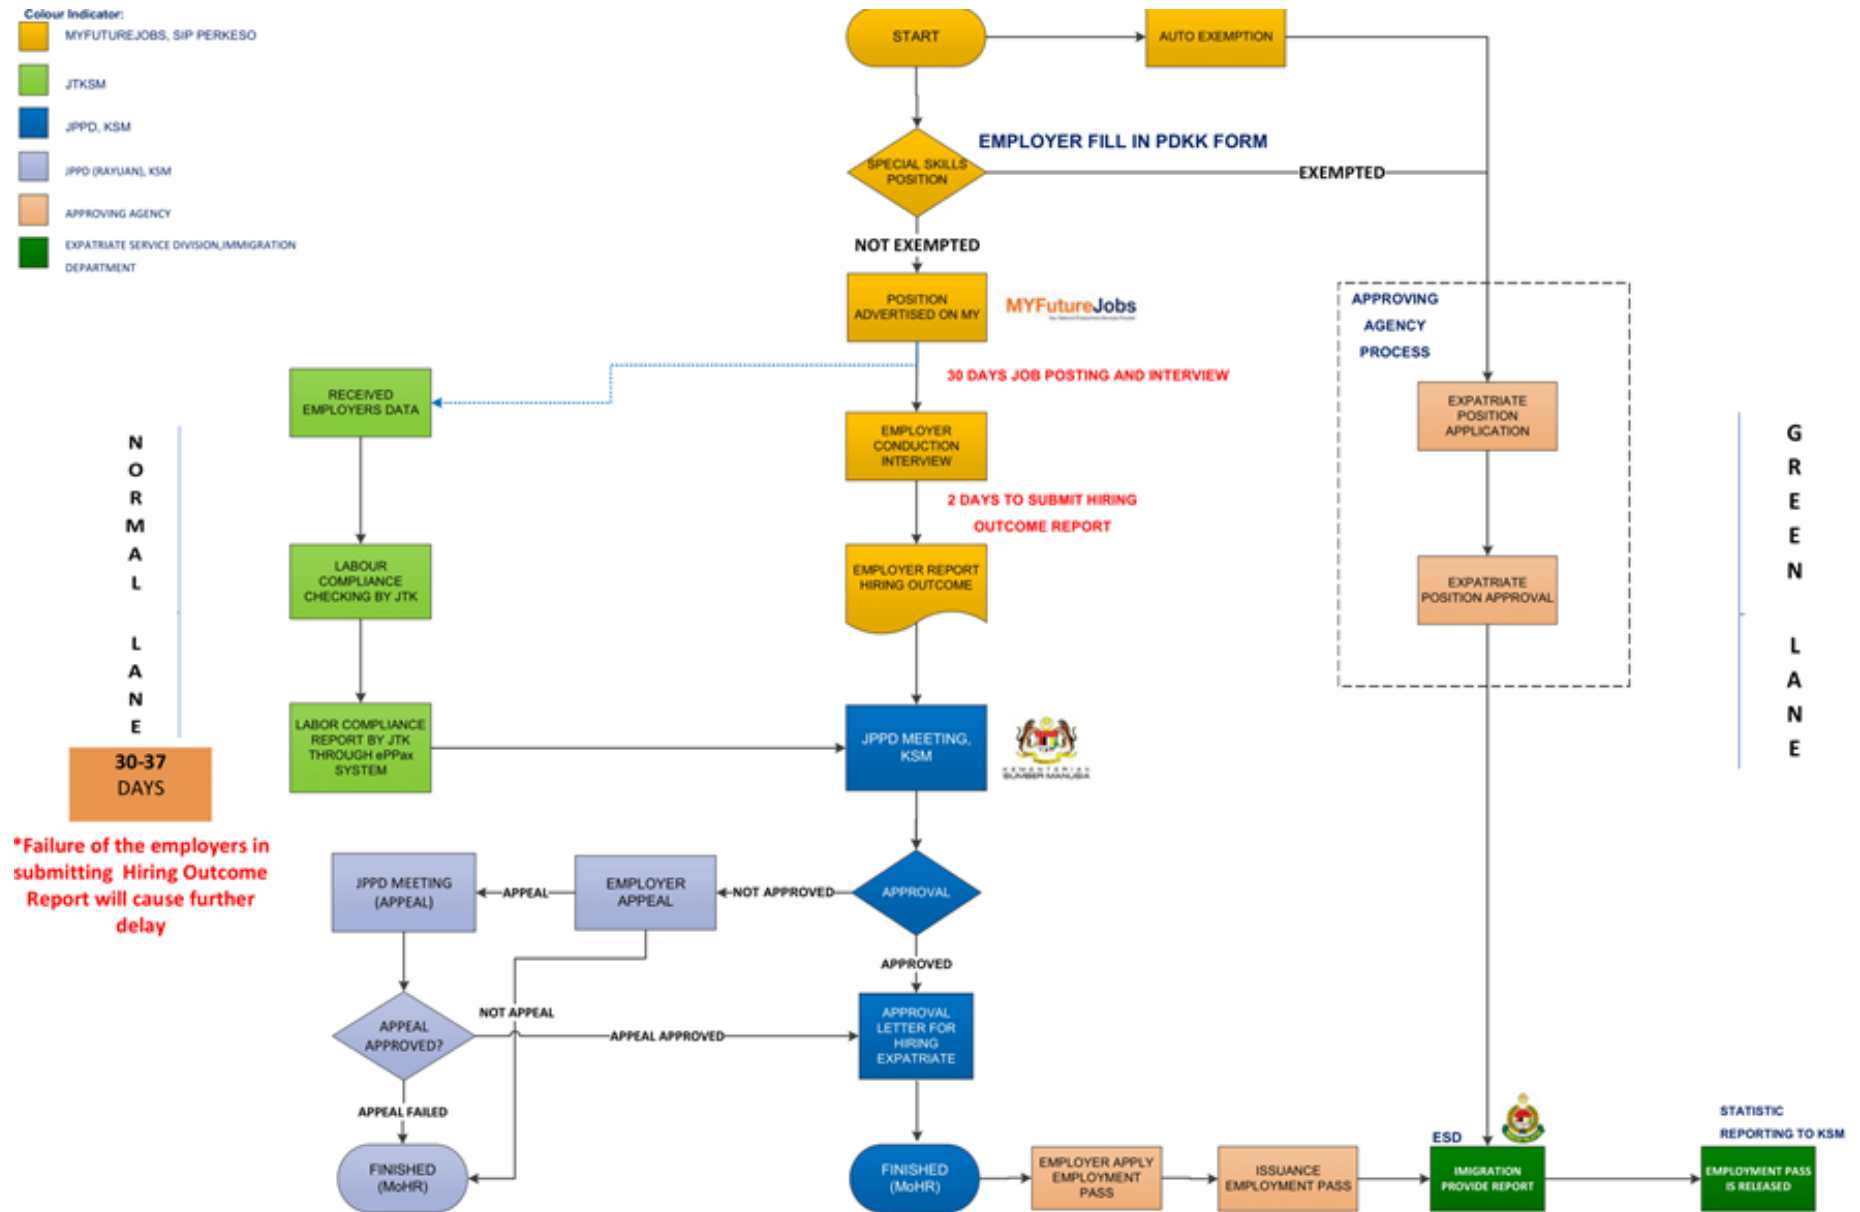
Colour Indicator:
MYFUTUREJOBS, SIP PERKESO
JTKSM
JPPD, KSM
JPPD (RAYUAN), KSM
APPROVING AGENCY
EXPATRIATE SERVICE DIVISION,IMMIGRATION DEPARTMENT

START
AUTO EXEMPTION
EMPLOYER FILL IN PDKK FORM
SPECIAL SKILLS POSITION
EXEMPTED
NOT EXEMPTED
POSITION ADVERTISED ON MY
MYFutureJobs
30 DAYS JOB POSTING AND INTERVIEW
RECEIVED EMPLOYERS DATA
EMPLOYER CONDUCTION INTERVIEW
2 DAYS TO SUBMIT HIRING OUTCOME REPORT
APPROVING AGENCY PROCESS
EXPATRIATE POSITION APPLICATION
EXPATRIATE POSITION APPROVAL
NORMAL LANE
GREEN LANE
LABOUR COMPLIANCE CHECKING BY JTK
EMPLOYER REPORT HIRING OUTCOME
LABOR COMPLIANCE REPORT BY JTK THROUGH ePPax SYSTEM
JPPD MEETING, KSM
KEMENTERIAN SUMBER MANUSIA
30-37 DAYS
*Failure of the employers in submitting Hiring Outcome Report will cause further delay
JPPD MEETING (APPEAL)
APPEAL
EMPLOYER APPEAL
NOT APPROVED
APPROVAL
APPROVED
NOT APPEAL
APPEAL APPROVED?
APPEAL APPROVED
APPROVAL LETTER FOR HIRING EXPATRIATE
APPEAL FAILED
FINISHED (MoHR)
FINISHED (MoHR)
EMPLOYER APPLY EMPLOYMENT PASS
ISSUANCE EMPLOYMENT PASS
ESD
IMIGRATION PROVIDE REPORT
STATISTIC REPORTING TO KSM
EMPLOYMENT PASS IS RELEASED